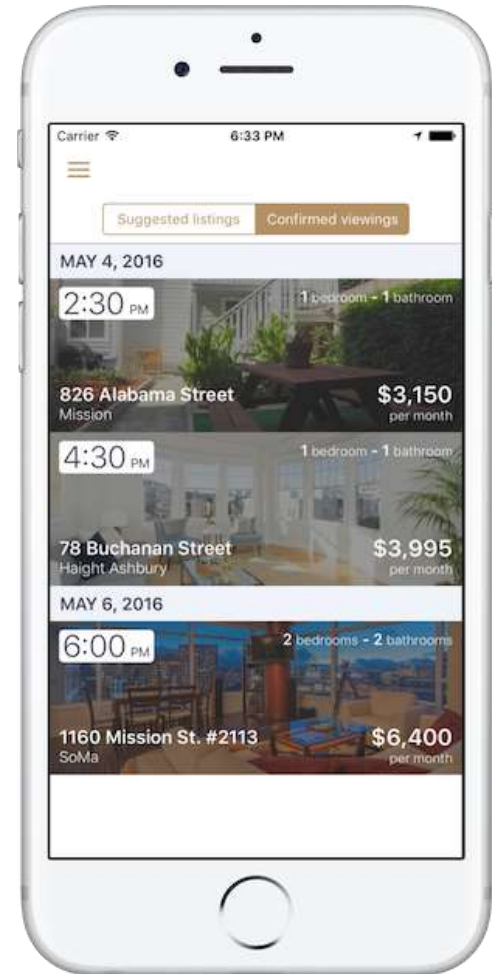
Carrier 6:33 PM

Suggested listings | Confirmed viewings

MAY 4, 2016

2:30 PM
1 bedroom - 1 bathroom
826 Alabama Street
Mission
$3,150
per month

4:30 PM
1 bedroom - 1 bathroom
78 Buchanan Street
Haight Ashbury
$3,995
per month

MAY 6, 2016

6:00 PM
2 bedrooms - 2 bathrooms
1160 Mission St. #2113
SoMa
$6,400
per month